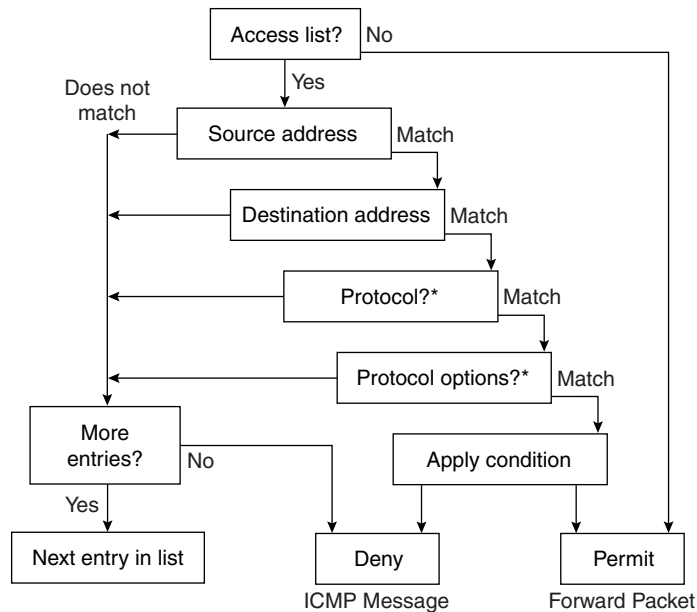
Access list?
No
Yes
Does not match
Source address
Match
Destination address
Match
Protocol?*
Match
Protocol options?*
Match
More entries?
No
Apply condition
Yes
Next entry in list
Deny
ICMP Message
Permit
Forward Packet